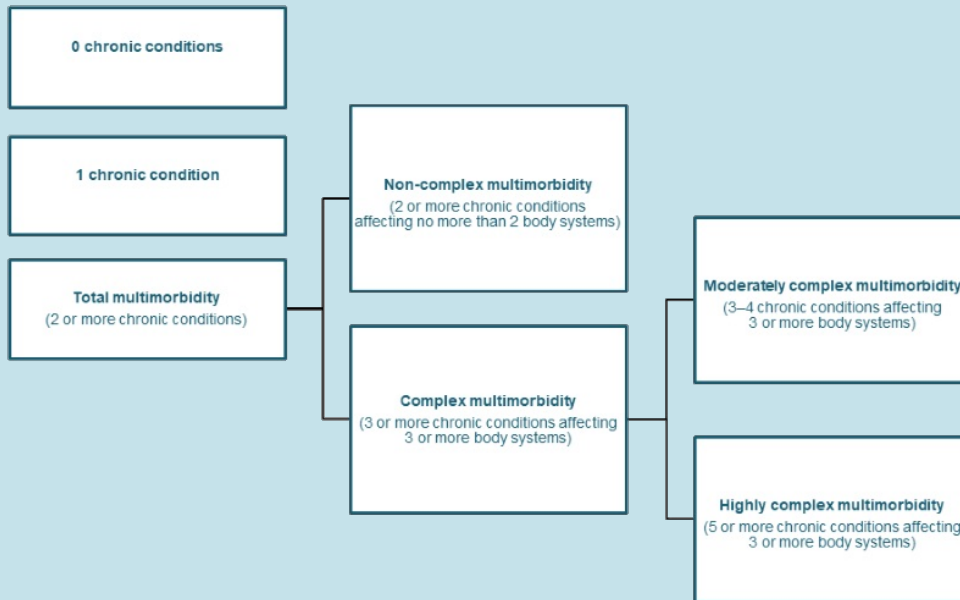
0 chronic conditions

1 chronic condition

Total multimorbidity
(2 or more chronic conditions)

Non-complex multimorbidity
(2 or more chronic conditions affecting no more than 2 body systems)

Complex multimorbidity
(3 or more chronic conditions affecting 3 or more body systems)

Moderately complex multimorbidity
(3–4 chronic conditions affecting 3 or more body systems)

Highly complex multimorbidity
(5 or more chronic conditions affecting 3 or more body systems)